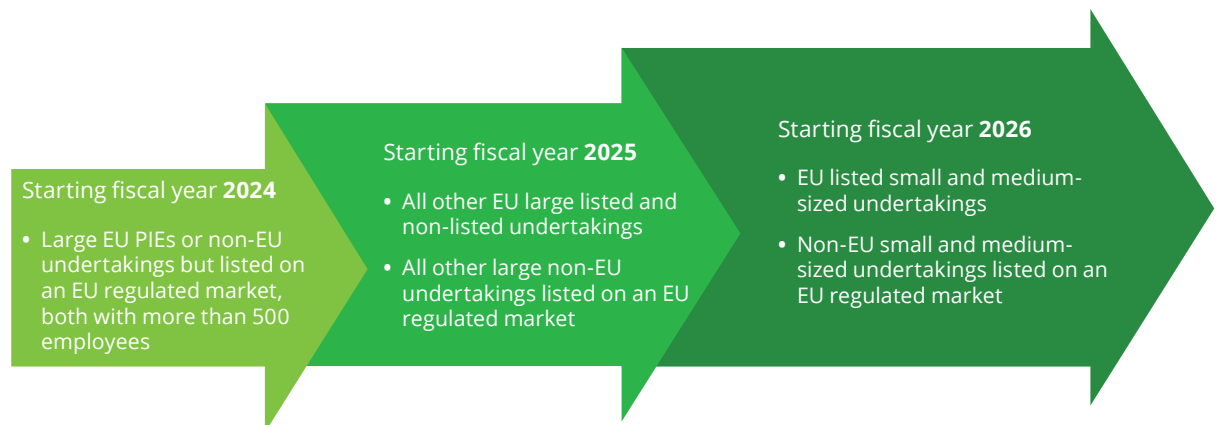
Starting fiscal year **2024**

• Large EU PIEs or non-EU undertakings but listed on an EU regulated market, both with more than 500 employees

Starting fiscal year **2025**

• All other EU large listed and non-listed undertakings

• All other large non-EU undertakings listed on an EU regulated market

Starting fiscal year **2026**

• EU listed small and medium-sized undertakings

• Non-EU small and medium-sized undertakings listed on an EU regulated market